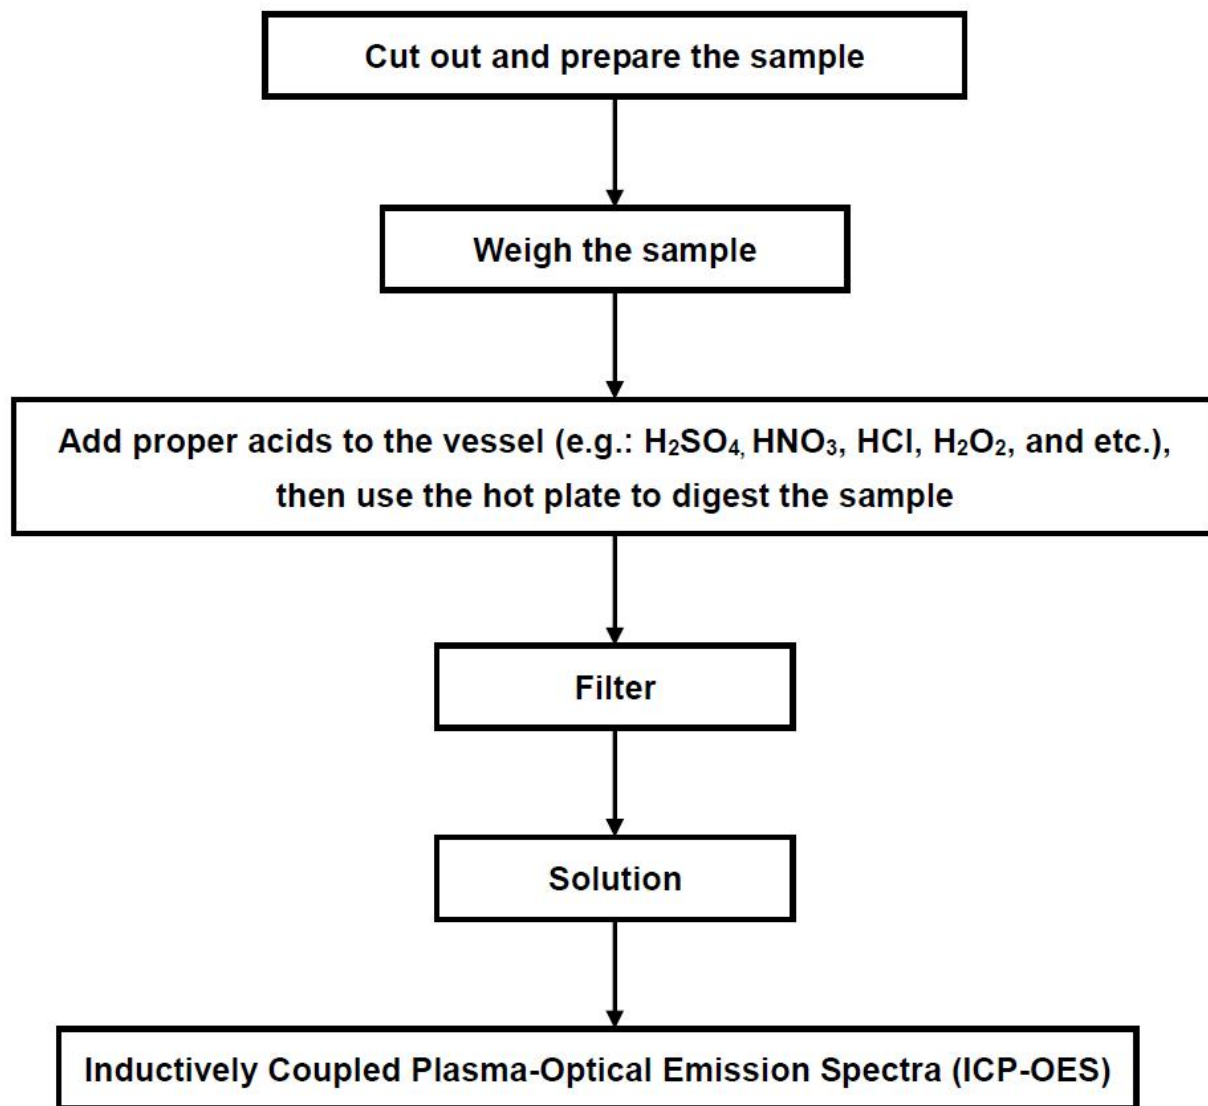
Cut out and prepare the sample

Weigh the sample

Add proper acids to the vessel (e.g.: $H_2SO_4$, $HNO_3$, HCl, $H_2O_2$, and etc.), then use the hot plate to digest the sample

Filter

Solution

Inductively Coupled Plasma-Optical Emission Spectra (ICP-OES)